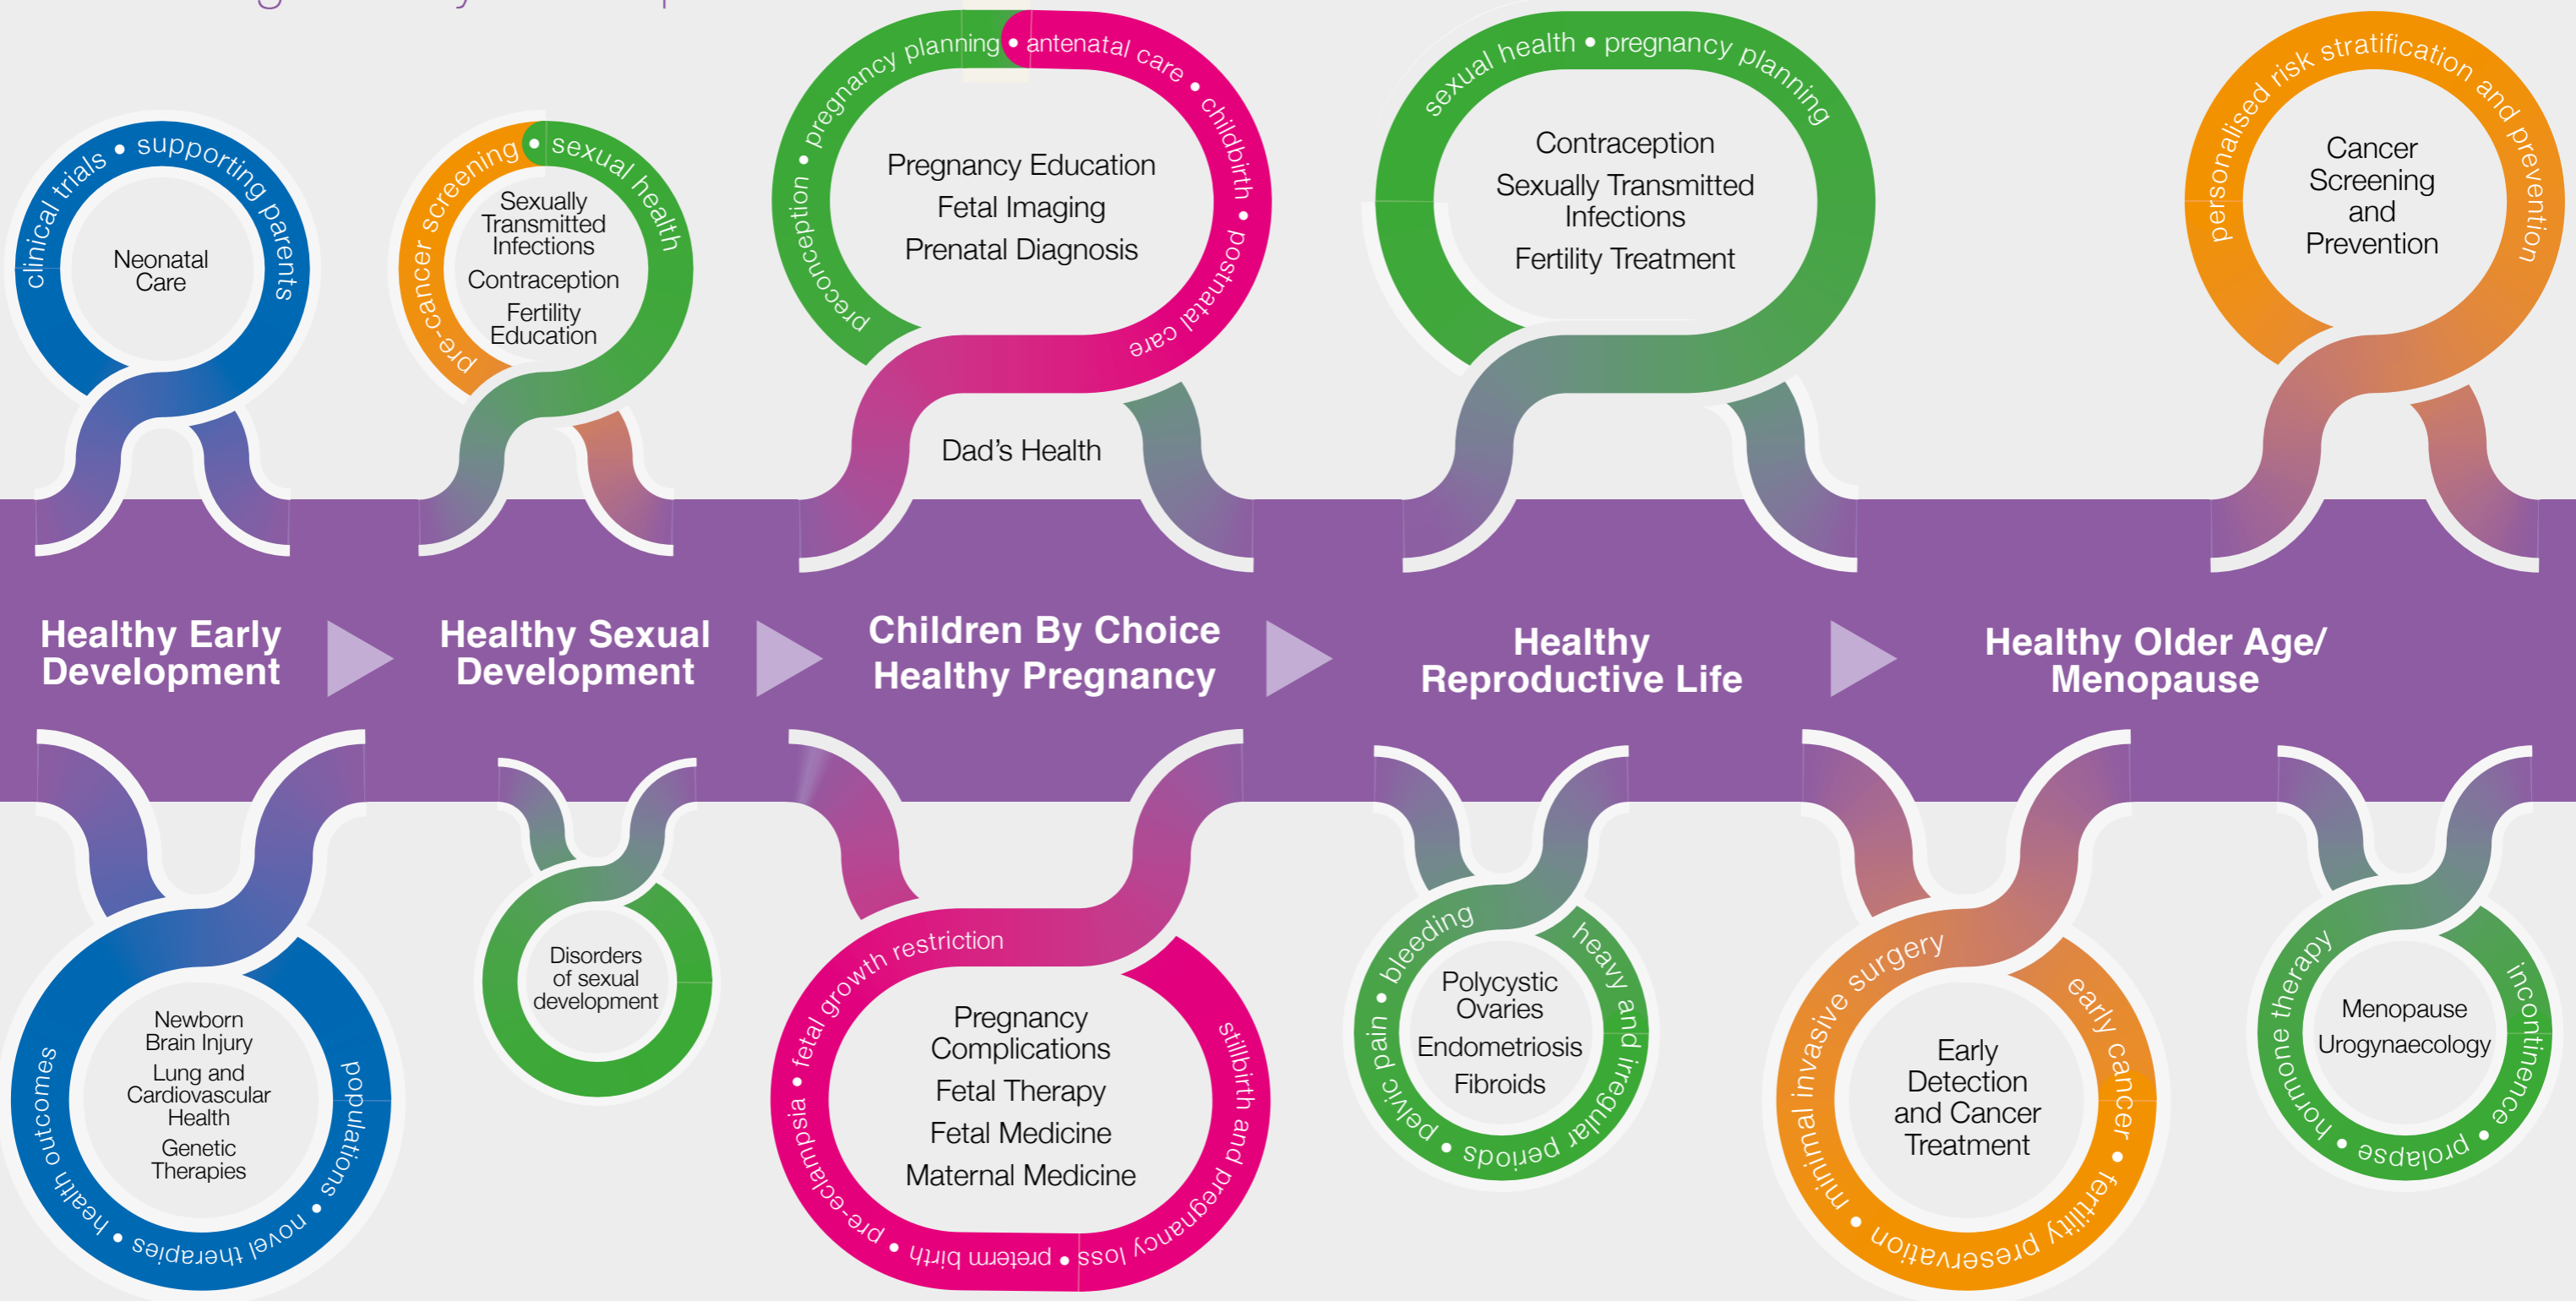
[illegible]

clinical trials • supporting parents

Neonatal Care

pre-cancer screening • sexual health

Sexually Transmitted Infections

Contraception

Fertility Education

preconception • pregnancy planning • antenatal care • childbirth • postnatal care

Pregnancy Education

Fetal Imaging

Prenatal Diagnosis

Dad's Health

sexual health • pregnancy planning

Contraception

Sexually Transmitted Infections

Fertility Treatment

personalised risk stratification and prevention

Cancer Screening and Prevention

Healthy Early Development

Healthy Sexual Development

Children By Choice Healthy Pregnancy

Healthy Reproductive Life

Healthy Older Age/ Menopause

health outcomes • novel therapies • populations

Newborn Brain Injury

Lung and Cardiovascular Health

Genetic Therapies

Disorders of sexual development

pre-eclampsia • fetal growth restriction • stillbirth and pregnancy loss • preterm birth

Pregnancy Complications

Fetal Therapy

Fetal Medicine

Maternal Medicine

pelvic pain • bleeding • heavy and irregular periods

Polycystic Ovaries

Endometriosis

Fibroids

minimal invasive surgery • early cancer • fertility preservation

Early Detection and Cancer Treatment

hormone therapy • incontinence • prolapse

Menopause

Urogynaecology